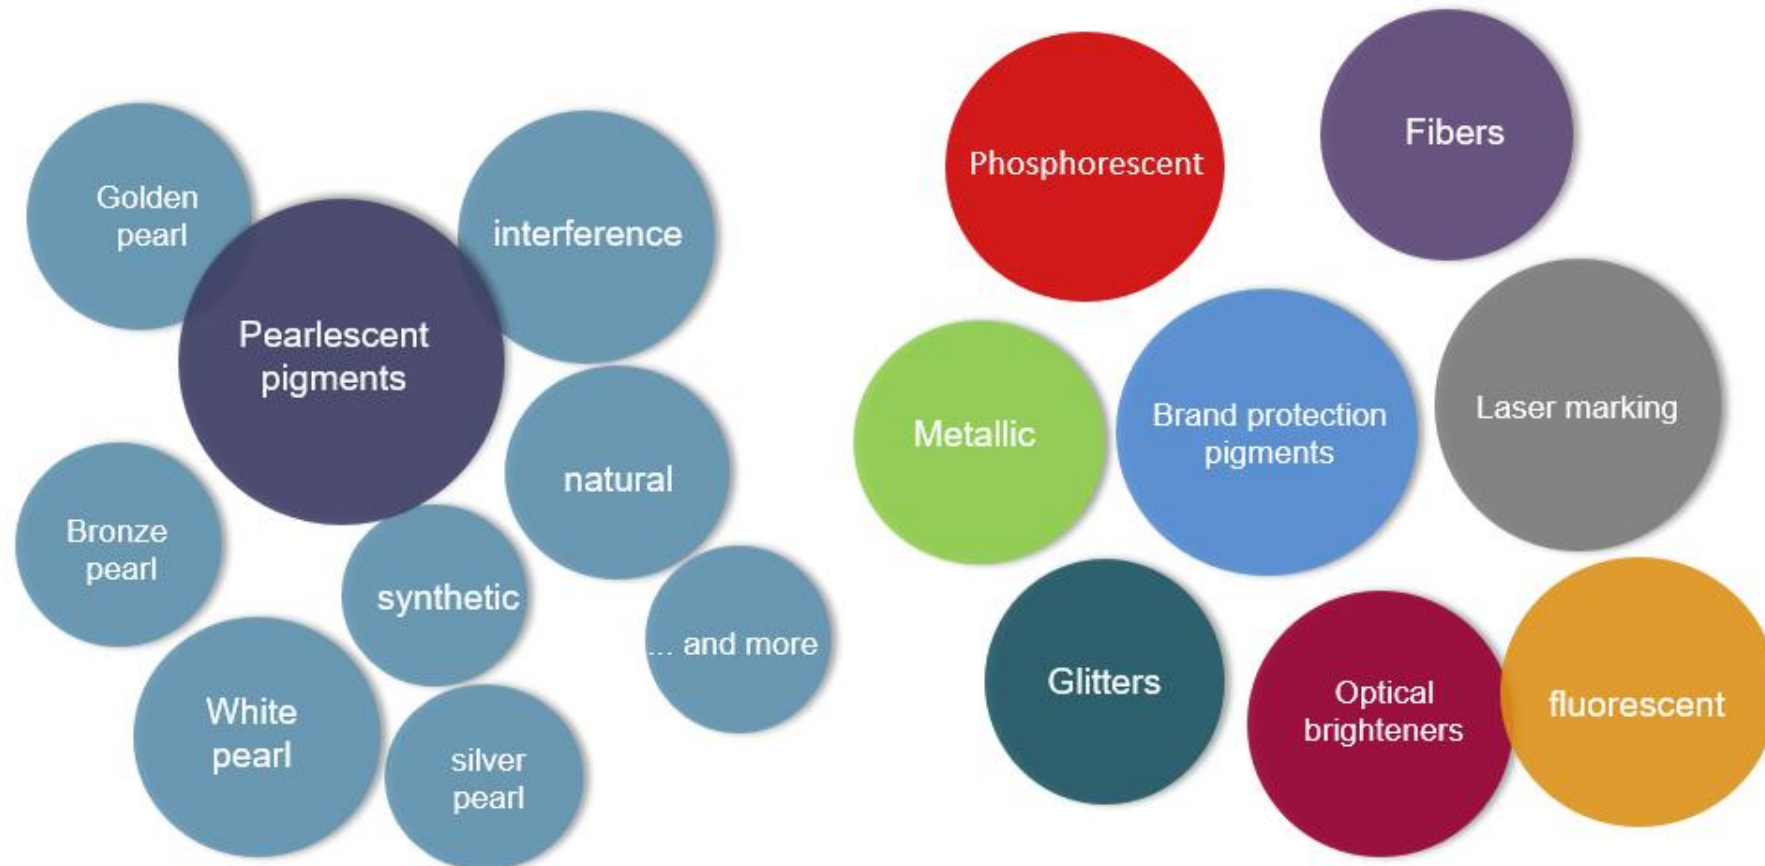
Golden pearl

interference

Pearlescent pigments

natural

Bronze pearl

synthetic

... and more

White pearl

silver pearl

Phosphorescent

Fibers

Metallic

Brand protection pigments

Laser marking

Glitters

Optical brighteners

fluorescent